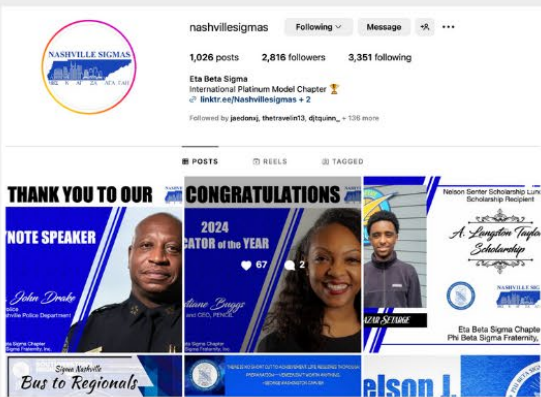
NASHVILLE SIGMAS

nashvillesigmas Following Message

1,026 posts 2,816 followers 3,351 following

Eta Beta Sigma
International Platinum Model Chapter 🏆
linktr.ee/Nashvillesigmas + 2

Followed by jaedonsj, thetravelin13, djtquinn_ + 136 more

POSTS REELS TAGGED

THANK YOU TO OUR
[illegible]NOTE SPEAKER
John Drake
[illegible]olice
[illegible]shville Police Department

CONGRATULATIONS
2024
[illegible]CATOR of the YEAR
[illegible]diane Boggs
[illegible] and CEO, PENCIL
Eta Beta Sigma Chapter
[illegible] Sigma Fraternity, Inc.
67 2

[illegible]AZAR SETANGE

Nelson Senter Scholarship Lun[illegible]
Scholarship Recipient
A. Langston Taylo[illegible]
Scholarship
NASHVILLE SIG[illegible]
Eta Beta Sigma
Phi Beta Sigma Fraternity,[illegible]

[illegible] Sigma Nashville
Bus to Regionals

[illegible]elson J.